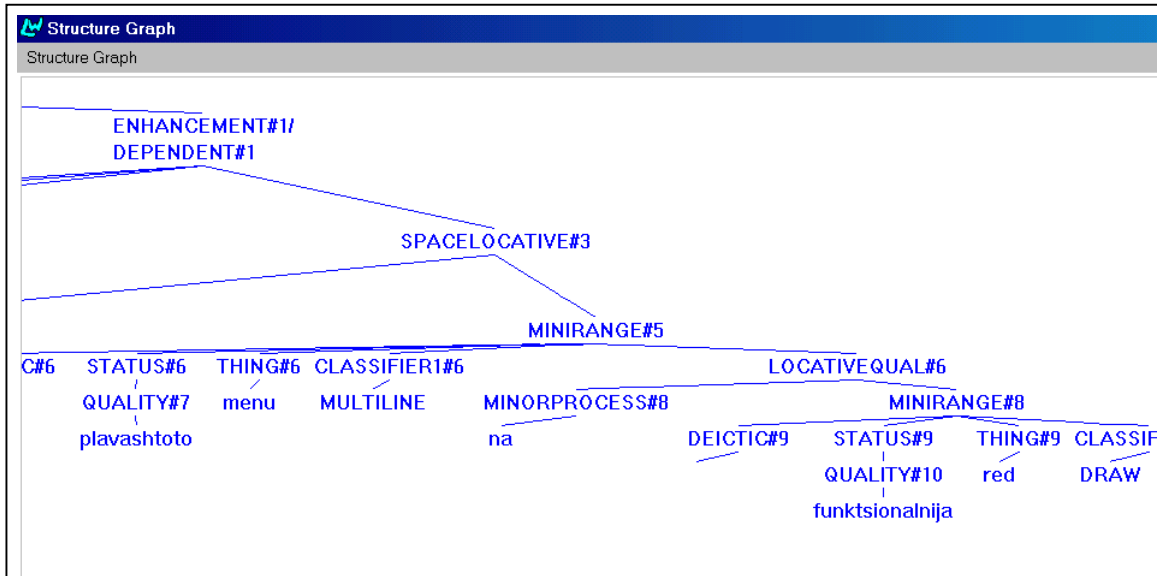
Structure Graph

Structure Graph

ENHANCEMENT#1/
DEPENDENT#1

SPACELOCATIVE#3

MINIRANGE#5

C#6 STATUS#6 THING#6 CLASSIFIER1#6 LOCATIVEQUAL#6

QUALITY#7 menu MULTILINE MINORPROCESS#8 MINIRANGE#8

plavashtoto na DEICTIC#9 STATUS#9 THING#9 CLASSIF

QUALITY#10 red DRAW

funktsionalnija